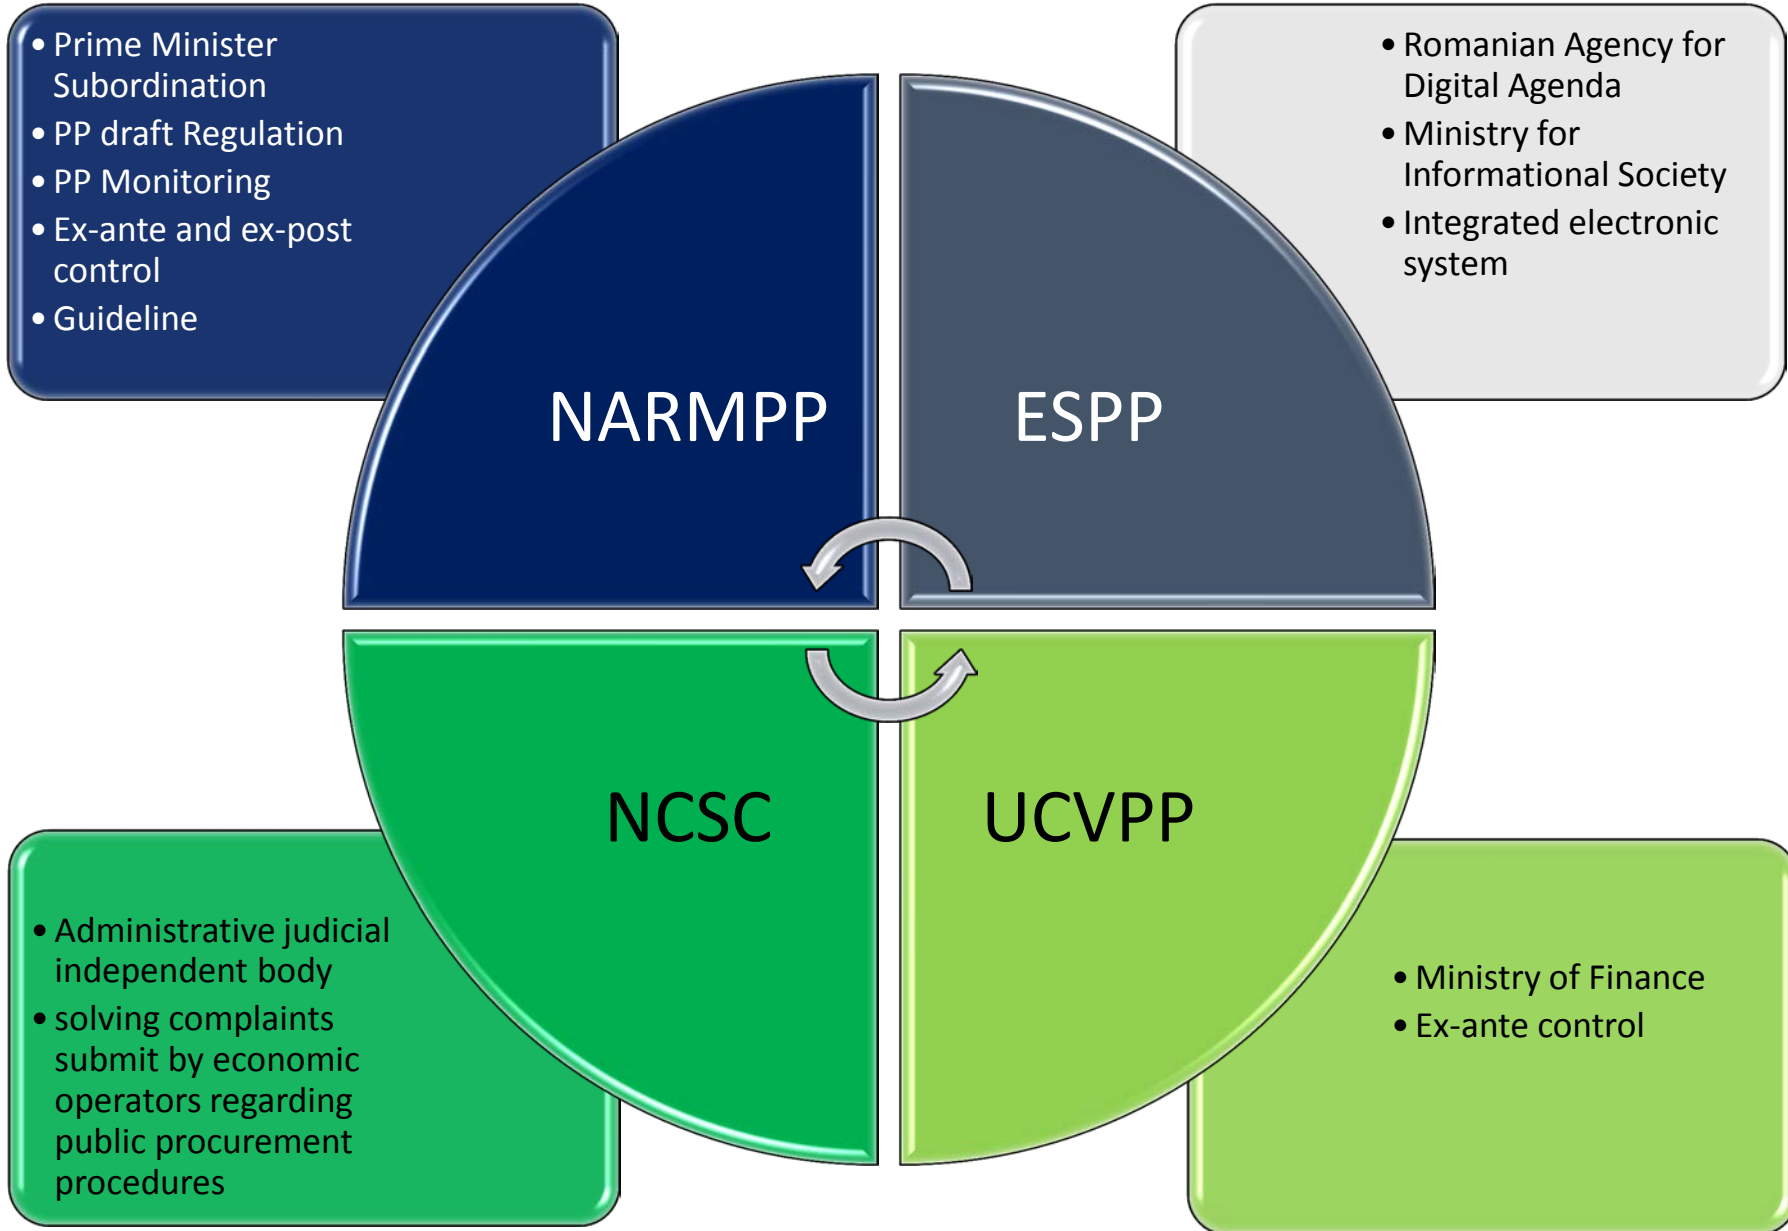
• Prime Minister Subordination
• PP draft Regulation
• PP Monitoring
• Ex-ante and ex-post control
• Guideline

• Romanian Agency for Digital Agenda
• Ministry for Informational Society
• Integrated electronic system

NARMPP

ESPP

NCSC

UCVPP

• Administrative judicial independent body
• solving complaints submit by economic operators regarding public procurement procedures

• Ministry of Finance
• Ex-ante control